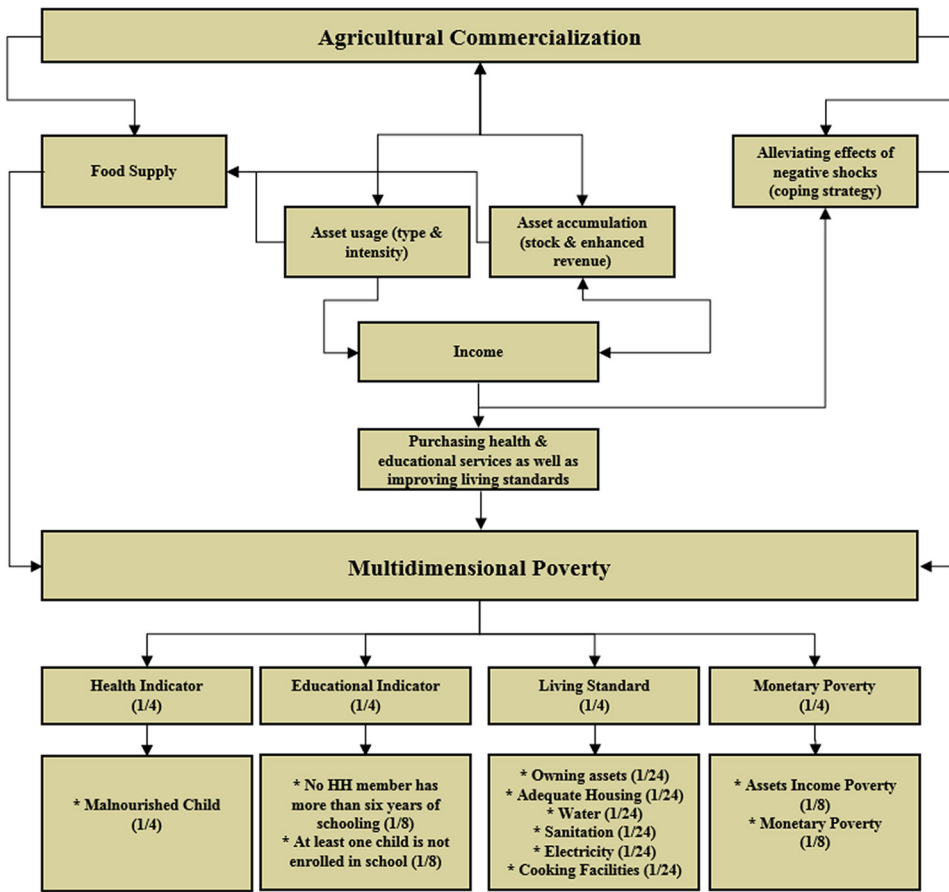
Agricultural Commercialization

Food Supply

Alleviating effects of negative shocks (coping strategy)

Asset usage (type & intensity)

Asset accumulation (stock & enhanced revenue)

Income

Purchasing health & educational services as well as improving living standards

Multidimensional Poverty

Health Indicator (1/4)

Educational Indicator (1/4)

Living Standard (1/4)

Monetary Poverty (1/4)

* Malnourished Child (1/4)

* No HH member has more than six years of schooling (1/8)
* At least one child is not enrolled in school (1/8)

* Owning assets (1/24)
* Adequate Housing (1/24)
* Water (1/24)
* Sanitation (1/24)
* Electricity (1/24)
* Cooking Facilities (1/24)

* Assets Income Poverty (1/8)
* Monetary Poverty (1/8)